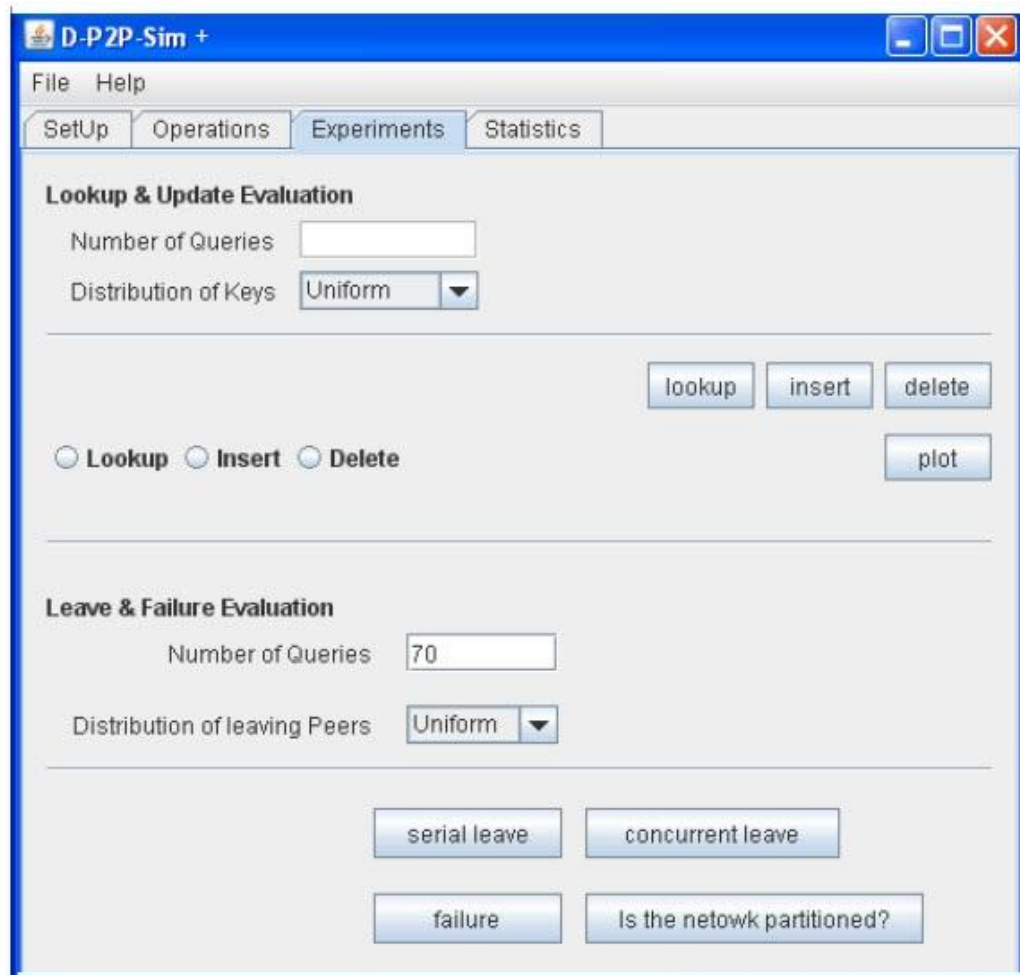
D-P2P-Sim +

File Help

SetUp Operations Experiments Statistics

Lookup & Update Evaluation

Number of Queries

Distribution of Keys Uniform

lookup insert delete

Lookup Insert Delete

plot

Leave & Failure Evaluation

Number of Queries 70

Distribution of leaving Peers Uniform

serial leave concurrent leave

failure Is the netowk partitioned?